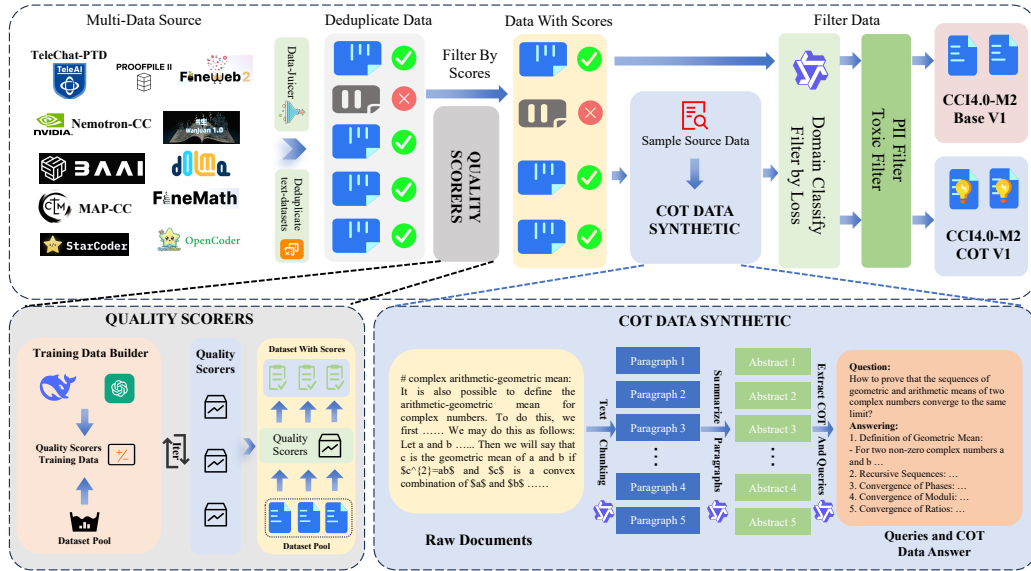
Multi-Data Source

TeleChat-PTD

TeleAI

PROOFPILE II

FineWeb 2

Nemotron-CC

WanJuan 1.0

BAAI

dolma

MAP-CC

FineMath

StarCoder

OpenCoder

Data-Juicer

Deduplicate text-datasets

Deduplicate Data

Filter By Scores

QUALITY SCORERS

Data With Scores

Sample Source Data

COT DATA SYNTHETIC

Filter Data

Domain Classify Filter by Loss

PII Filter Toxic Filter

CCI4.0-M2 Base V1

CCI4.0-M2 COT V1

QUALITY SCORERS

Training Data Builder

Quality Scorers Training Data

Dataset Pool

Quality Scorers

Iter

Dataset With Scores

Quality Scorers

Dataset Pool

COT DATA SYNTHETIC

# complex arithmetic-geometric mean: It is also possible to define the arithmetic-geometric mean for complex numbers. To do this, we first …… We may do this as follows: Let a and b …... Then we will say that c is the geometric mean of a and b if $c^{2}=ab$ and $c$ is a convex combination of $a$ and $b$ ……

Raw Documents

Text Chunking

Paragraph 1
Paragraph 2
Paragraph 3
⋮
Paragraph 4
Paragraph 5

Summarize Paragraphs

Abstract 1
Abstract 2
Abstract 3
⋮
Abstract 4
Abstract 5

Extract COT And Queries

Question:
How to prove that the sequences of geometric and arithmetic means of two complex numbers converge to the same limit?
Answering:
1. Definition of Geometric Mean:
- For two non-zero complex numbers a and b …
2. Recursive Sequences: …
3. Convergence of Phases: …
4. Convergence of Moduli: …
5. Convergence of Ratios: …

Queries and COT Data Answer